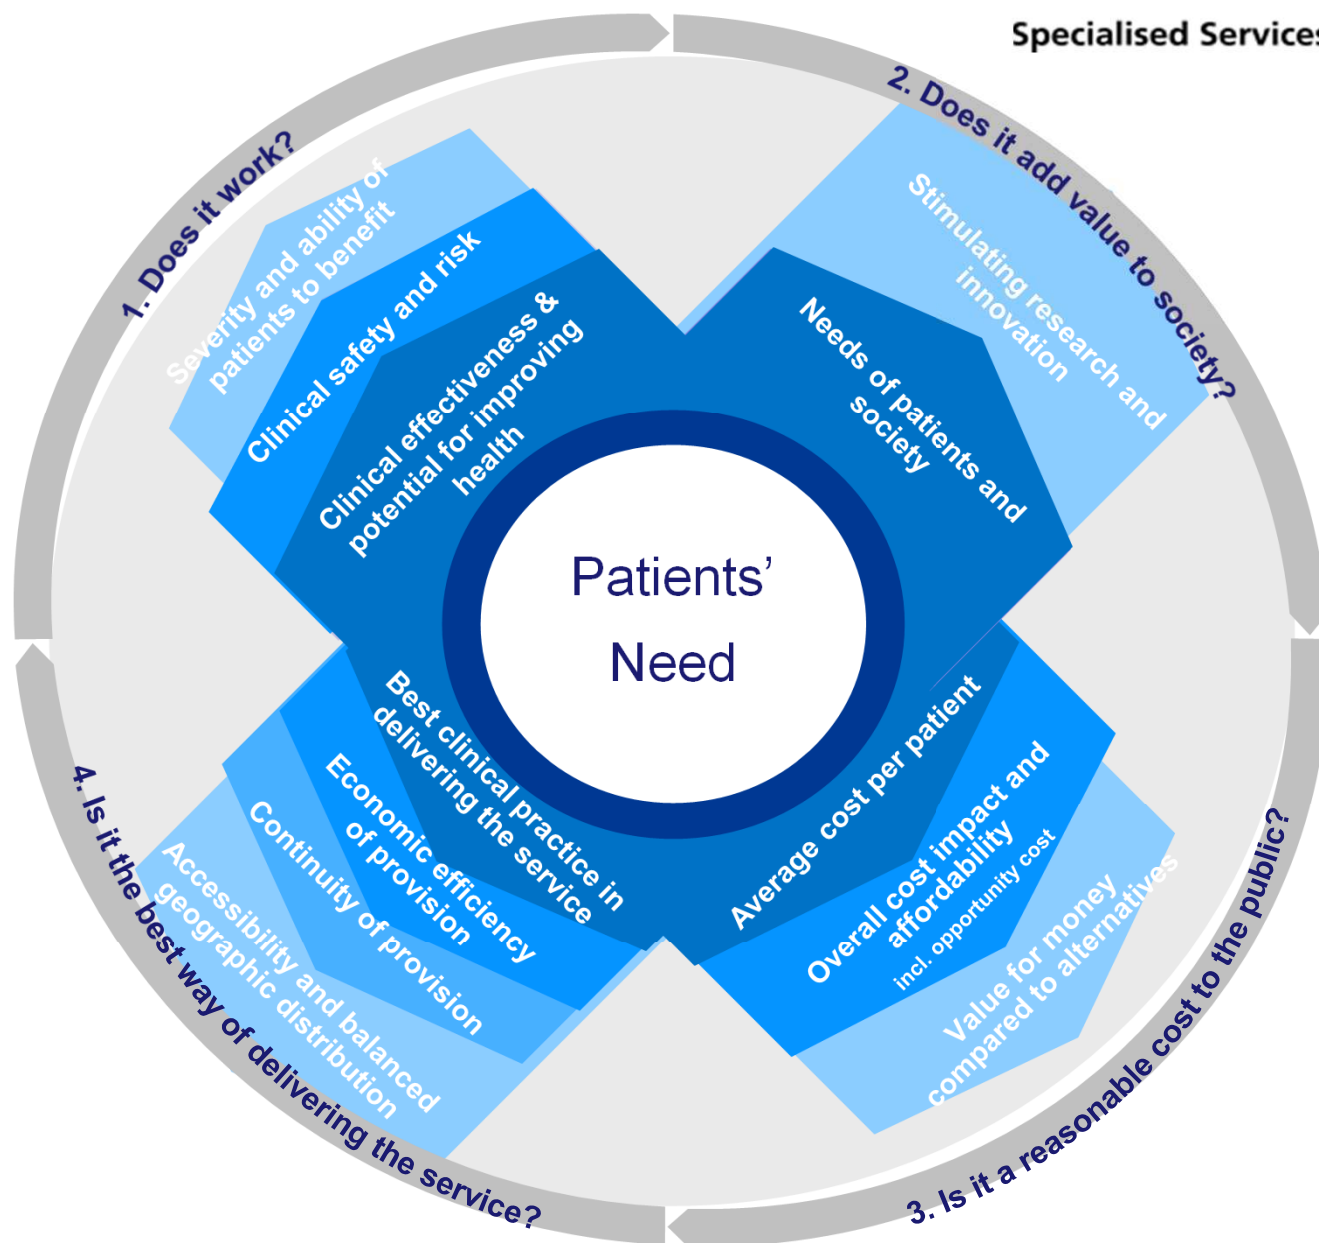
Specialised Services

1. Does it work?

Severity and ability of patients to benefit

Clinical safety and risk

Clinical effectiveness & potential for improving health

2. Does it add value to society?

Stimulating research and innovation

Needs of patients and society

Patients' Need

Best clinical practice in delivering the service

Economic efficiency of provision

Continuity of provision

Accessibility and balanced geographic distribution

4. Is it the best way of delivering the service?

Average cost per patient

Overall cost impact and affordability incl. opportunity cost

Value for money compared to alternatives

3. Is it a reasonable cost to the public?